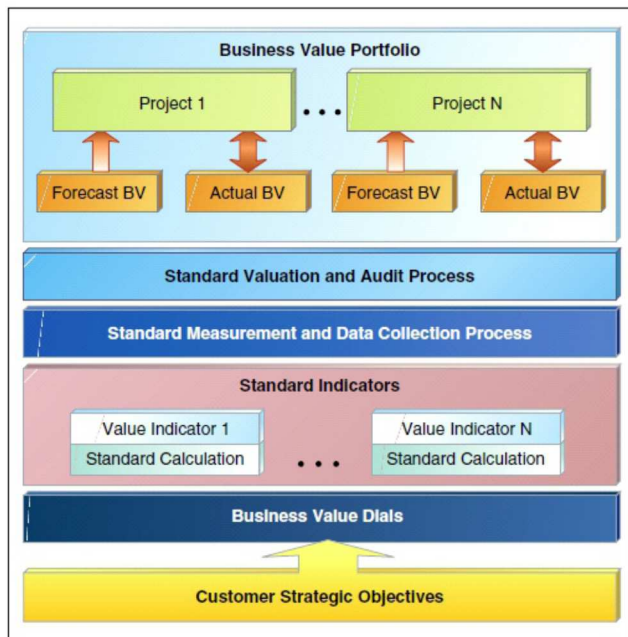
Business Value Portfolio

Project 1

. . .

Project N

Forecast BV

Actual BV

Forecast BV

Actual BV

Standard Valuation and Audit Process

Standard Measurement and Data Collection Process

Standard Indicators

Value Indicator 1

Standard Calculation

. . .

Value Indicator N

Standard Calculation

Business Value Dials

Customer Strategic Objectives